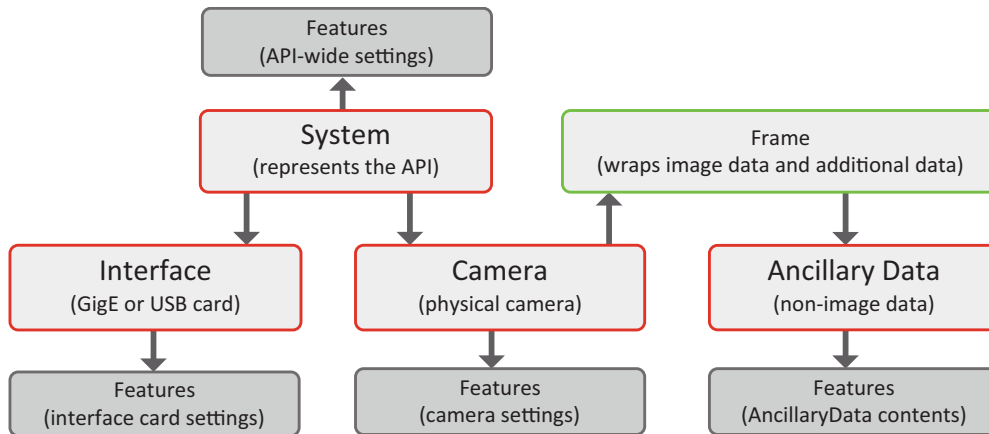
Features
(API-wide settings)

System
(represents the API)

Frame
(wraps image data and additional data)

Interface
(GigE or USB card)

Camera
(physical camera)

Ancillary Data
(non-image data)

Features
(interface card settings)

Features
(camera settings)

Features
(AncillaryData contents)